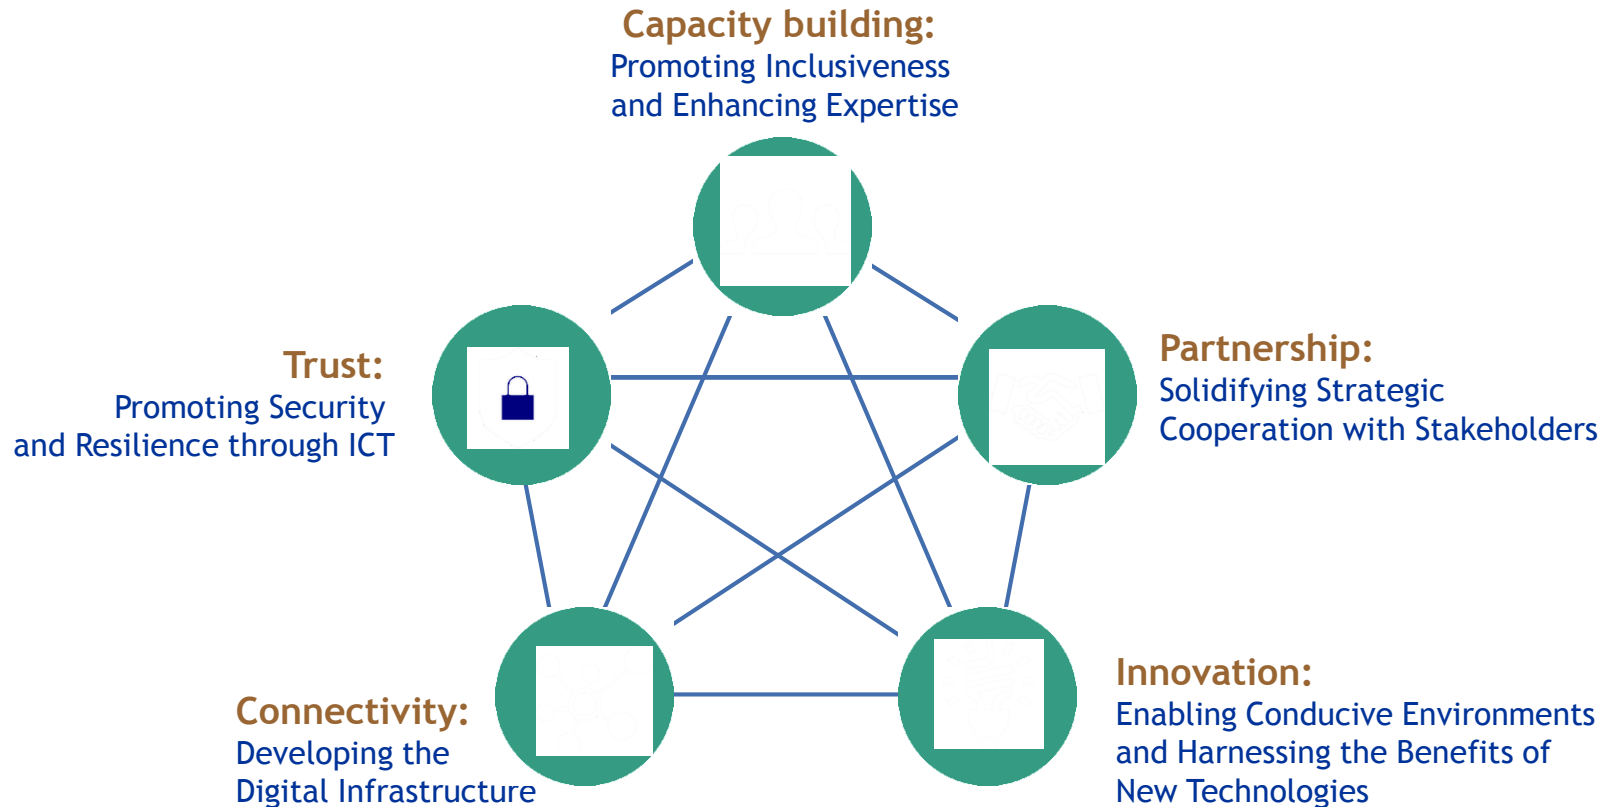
Capacity building:
Promoting Inclusiveness and Enhancing Expertise

Trust:
Promoting Security and Resilience through ICT

Partnership:
Solidifying Strategic Cooperation with Stakeholders

Connectivity:
Developing the Digital Infrastructure

Innovation:
Enabling Conducive Environments and Harnessing the Benefits of New Technologies